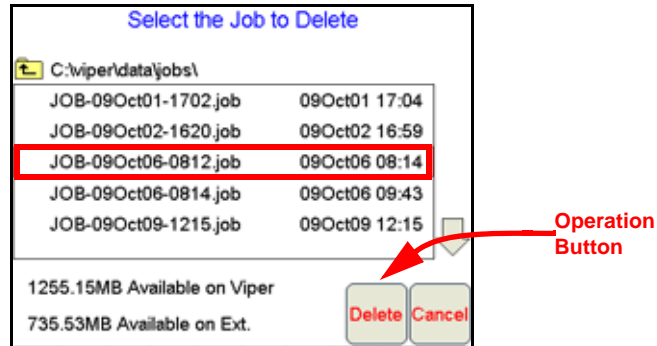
Select the Job to Delete

C:\viper\data\jobs\

| | |
|---|---|
| JOB-09Oct01-1702.job | 09Oct01 17:04 |
| JOB-09Oct02-1620.job | 09Oct02 16:59 |
| JOB-09Oct06-0812.job | 09Oct06 08:14 |
| JOB-09Oct06-0814.job | 09Oct06 09:43 |
| JOB-09Oct09-1215.job | 09Oct09 12:15 |

1255.15MB Available on Viper

735.53MB Available on Ext.

Delete

Cancel

Operation Button